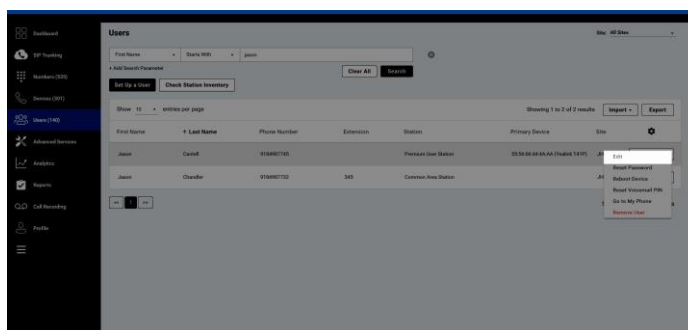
Dashboard
SIP Trunking
Numbers (920)
Devices (901)
Users (740)
Advanced Services
Analytics
Reports
Call Recording
Profile

Users

Site: All Sites

First Name
Starts With
jason
+ Add Search Parameter
Clear All
Search
Set Up a User
Check Station Inventory

Show 10 entries per page
Showing 1 to 2 of 2 results
Import
Export

| First Name | ↑ Last Name | Phone Number | Extension | Station | Primary Device | Site | |
|---|---|---|---|---|---|---|---|
| Jason | Cardell | 9166667745 | | Premium User Station | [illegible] | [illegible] | |
| Jason | Chandler | 9166667733 | 345 | Common Area Station | | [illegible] | |

Edit
Reset Password
Reboot Device
Reset Voicemail PIN
Go to My Phone
Remove User